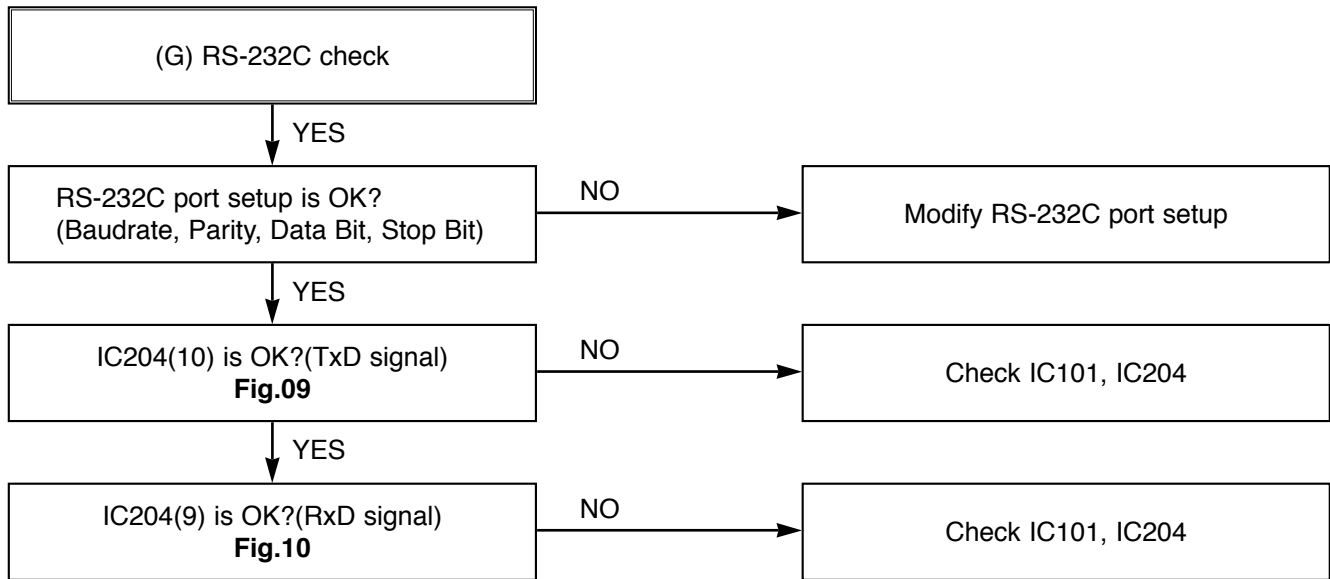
(G) RS-232C check

YES

RS-232C port setup is OK?
(Baudrate, Parity, Data Bit, Stop Bit)

NO

Modify RS-232C port setup

YES

IC204(10) is OK?(TxD signal)
**Fig.09**

NO

Check IC101, IC204

YES

IC204(9) is OK?(RxD signal)
**Fig.10**

NO

Check IC101, IC204